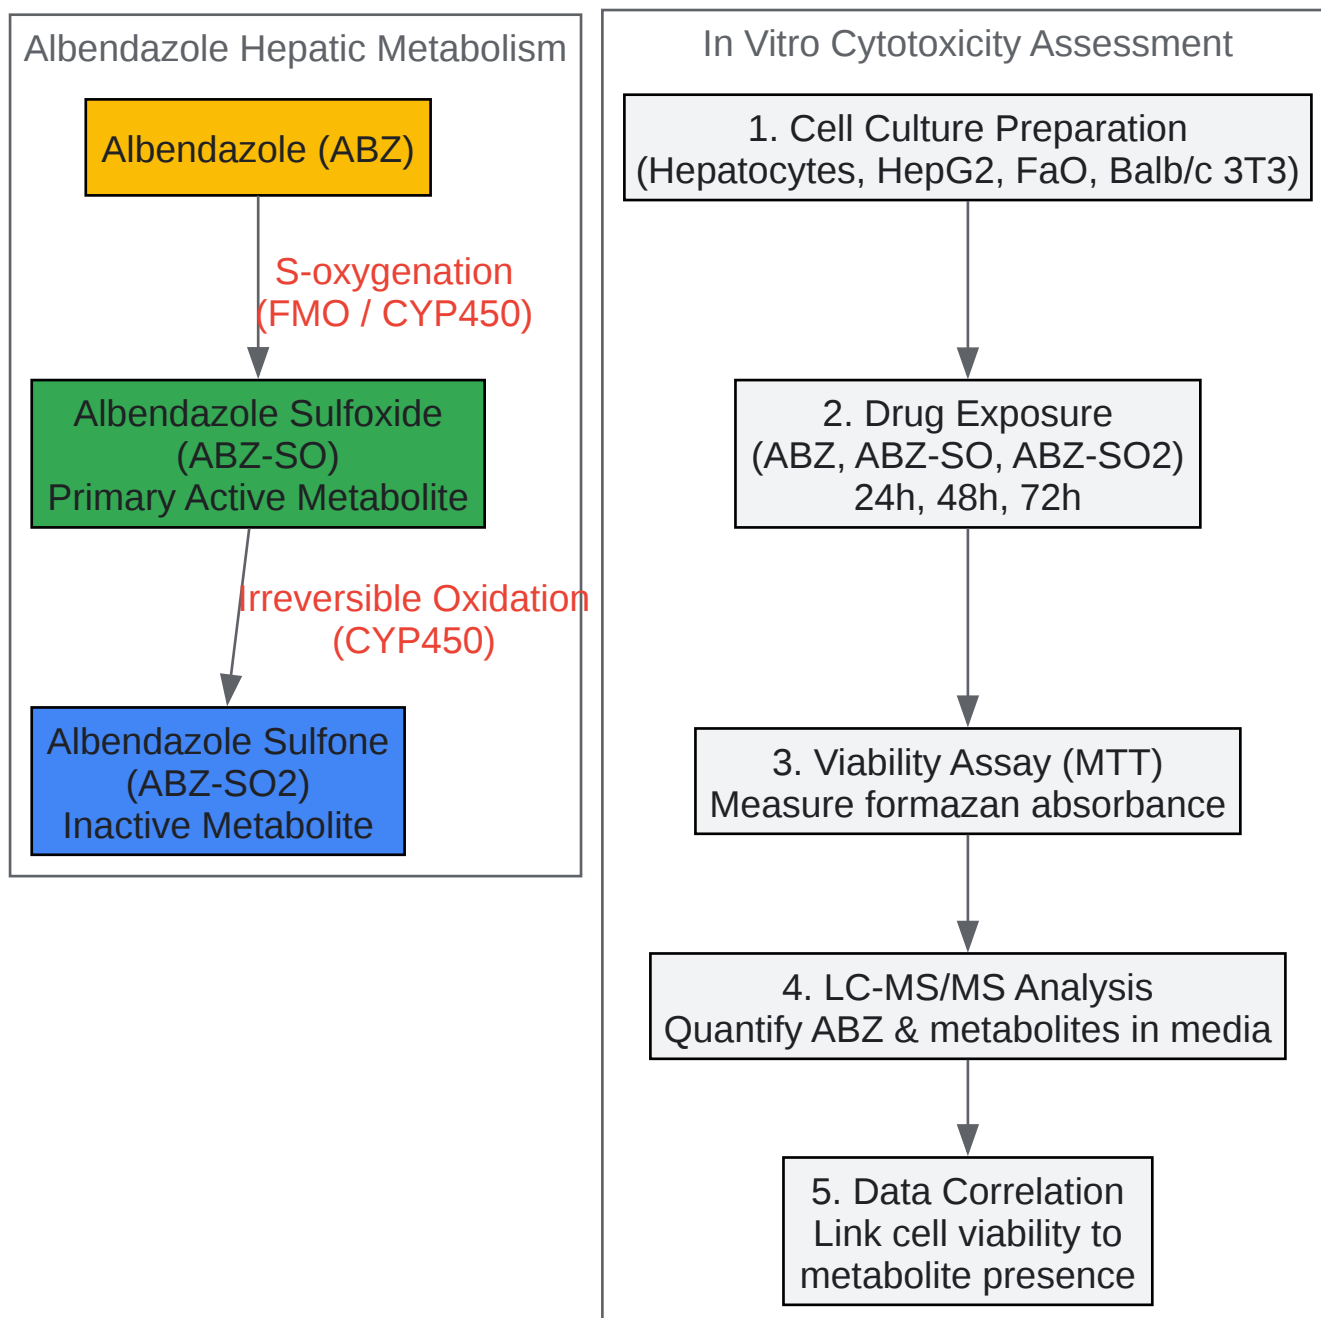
Albendazole Hepatic Metabolism

Albendazole (ABZ)

S-oxygenation
(FMO / CYP450)

Albendazole Sulfoxide
(ABZ-SO)
Primary Active Metabolite

Irreversible Oxidation
(CYP450)

Albendazole Sulfone
(ABZ-SO2)
Inactive Metabolite

In Vitro Cytotoxicity Assessment

1. Cell Culture Preparation
(Hepatocytes, HepG2, FaO, Balb/c 3T3)

2. Drug Exposure
(ABZ, ABZ-SO, ABZ-SO2)
24h, 48h, 72h

3. Viability Assay (MTT)
Measure formazan absorbance

4. LC-MS/MS Analysis
Quantify ABZ & metabolites in media

5. Data Correlation
Link cell viability to
metabolite presence